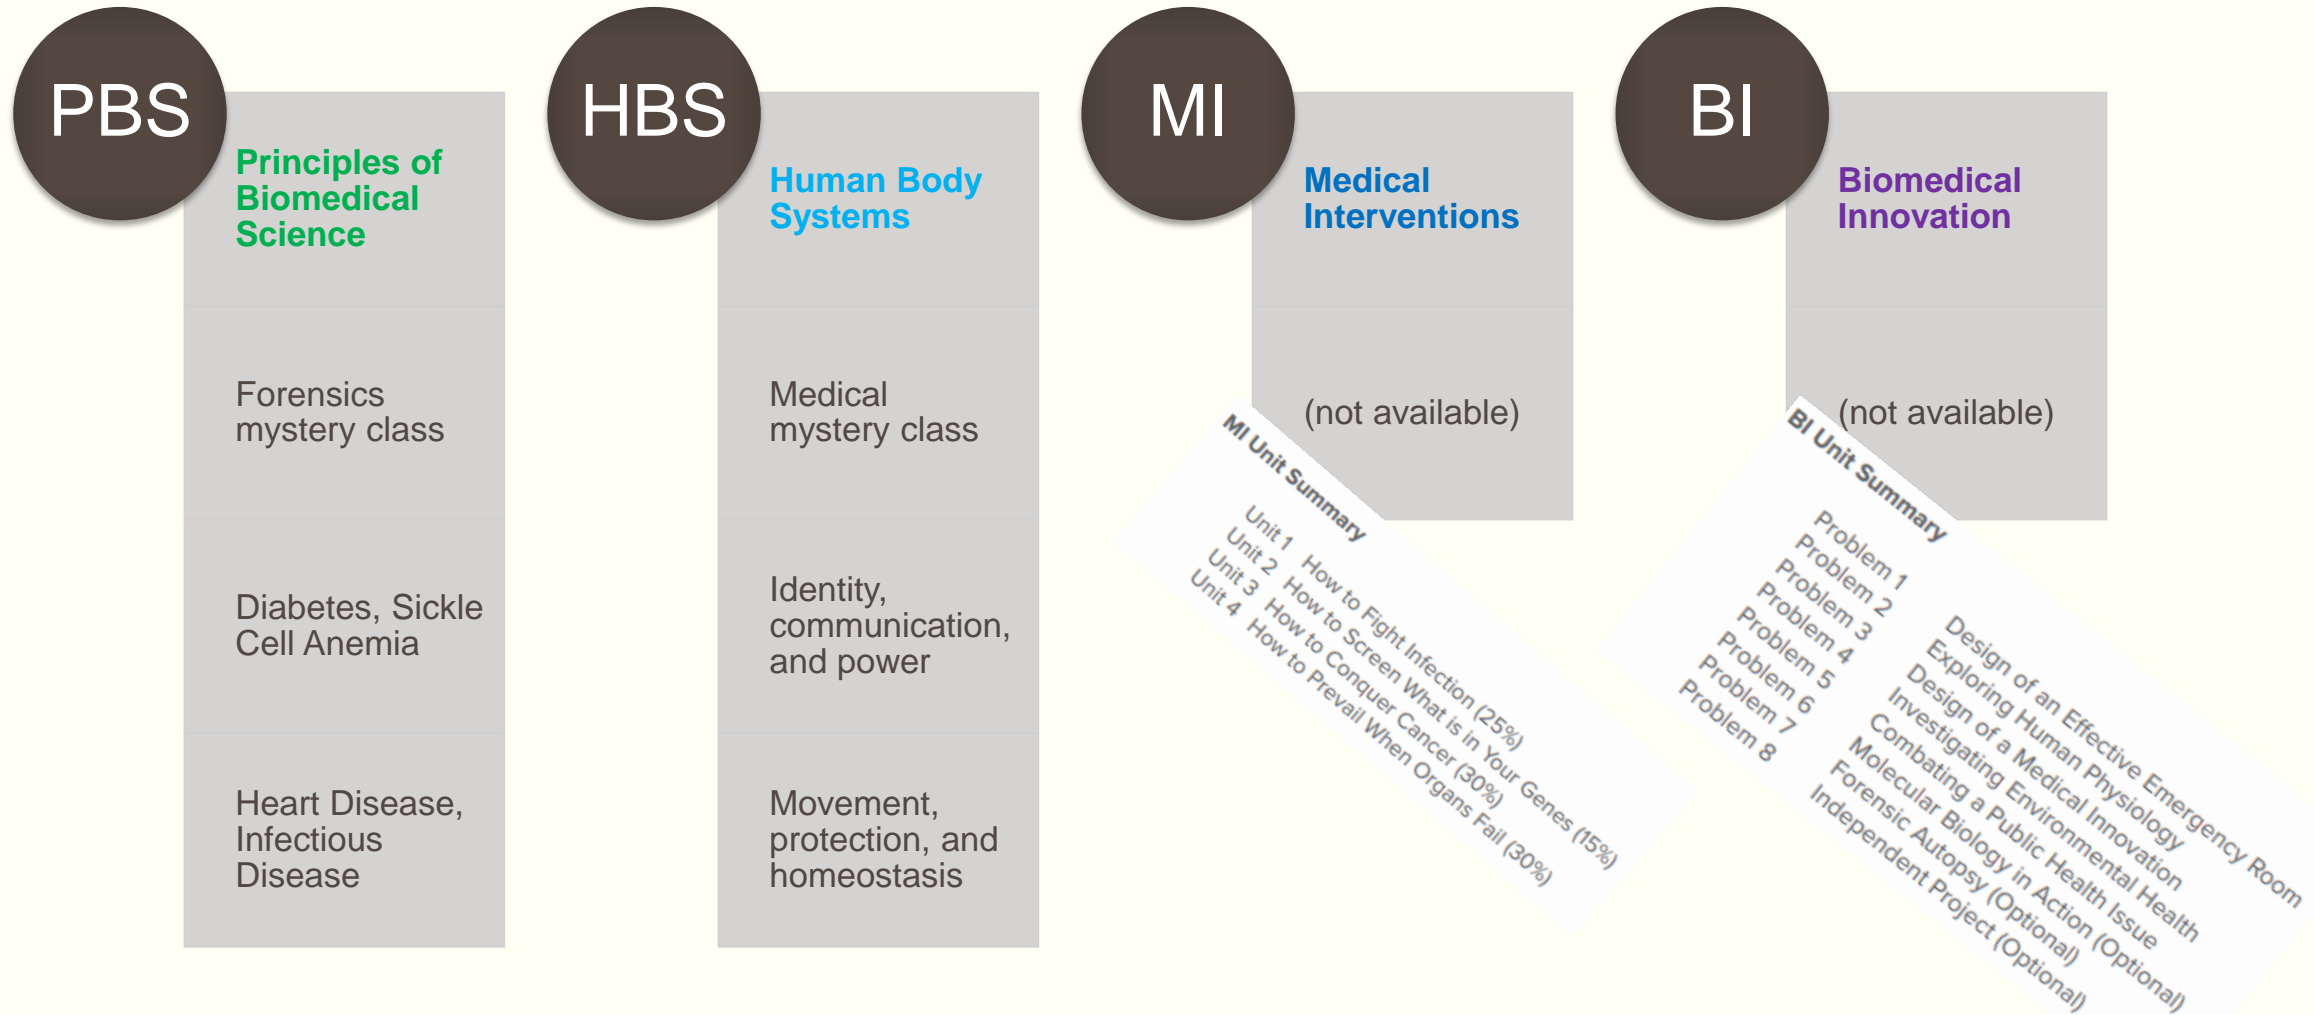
PBS

Principles of Biomedical Science

Forensics mystery class

Diabetes, Sickle Cell Anemia

Heart Disease, Infectious Disease

HBS

Human Body Systems

Medical mystery class

Identity, communication, and power

Movement, protection, and homeostasis

MI

Medical Interventions

(not available)

MI Unit Summary

Unit 1 How to Fight Infection (25%)
Unit 2 How to Screen What is in Your Genes (15%)
Unit 3 How to Conquer Cancer (30%)
Unit 4 How to Prevail When Organs Fail (30%)

BI

Biomedical Innovation

(not available)

BI Unit Summary

Problem 1 Design of an Effective Emergency Room
Problem 2 Exploring Human Physiology
Problem 3 Design of a Medical Innovation
Problem 4 Investigating Environmental Health
Problem 5 Combating a Public Health Issue
Problem 6 Molecular Biology in Action (Optional)
Problem 7 Forensic Autopsy (Optional)
Problem 8 Independent Project (Optional)